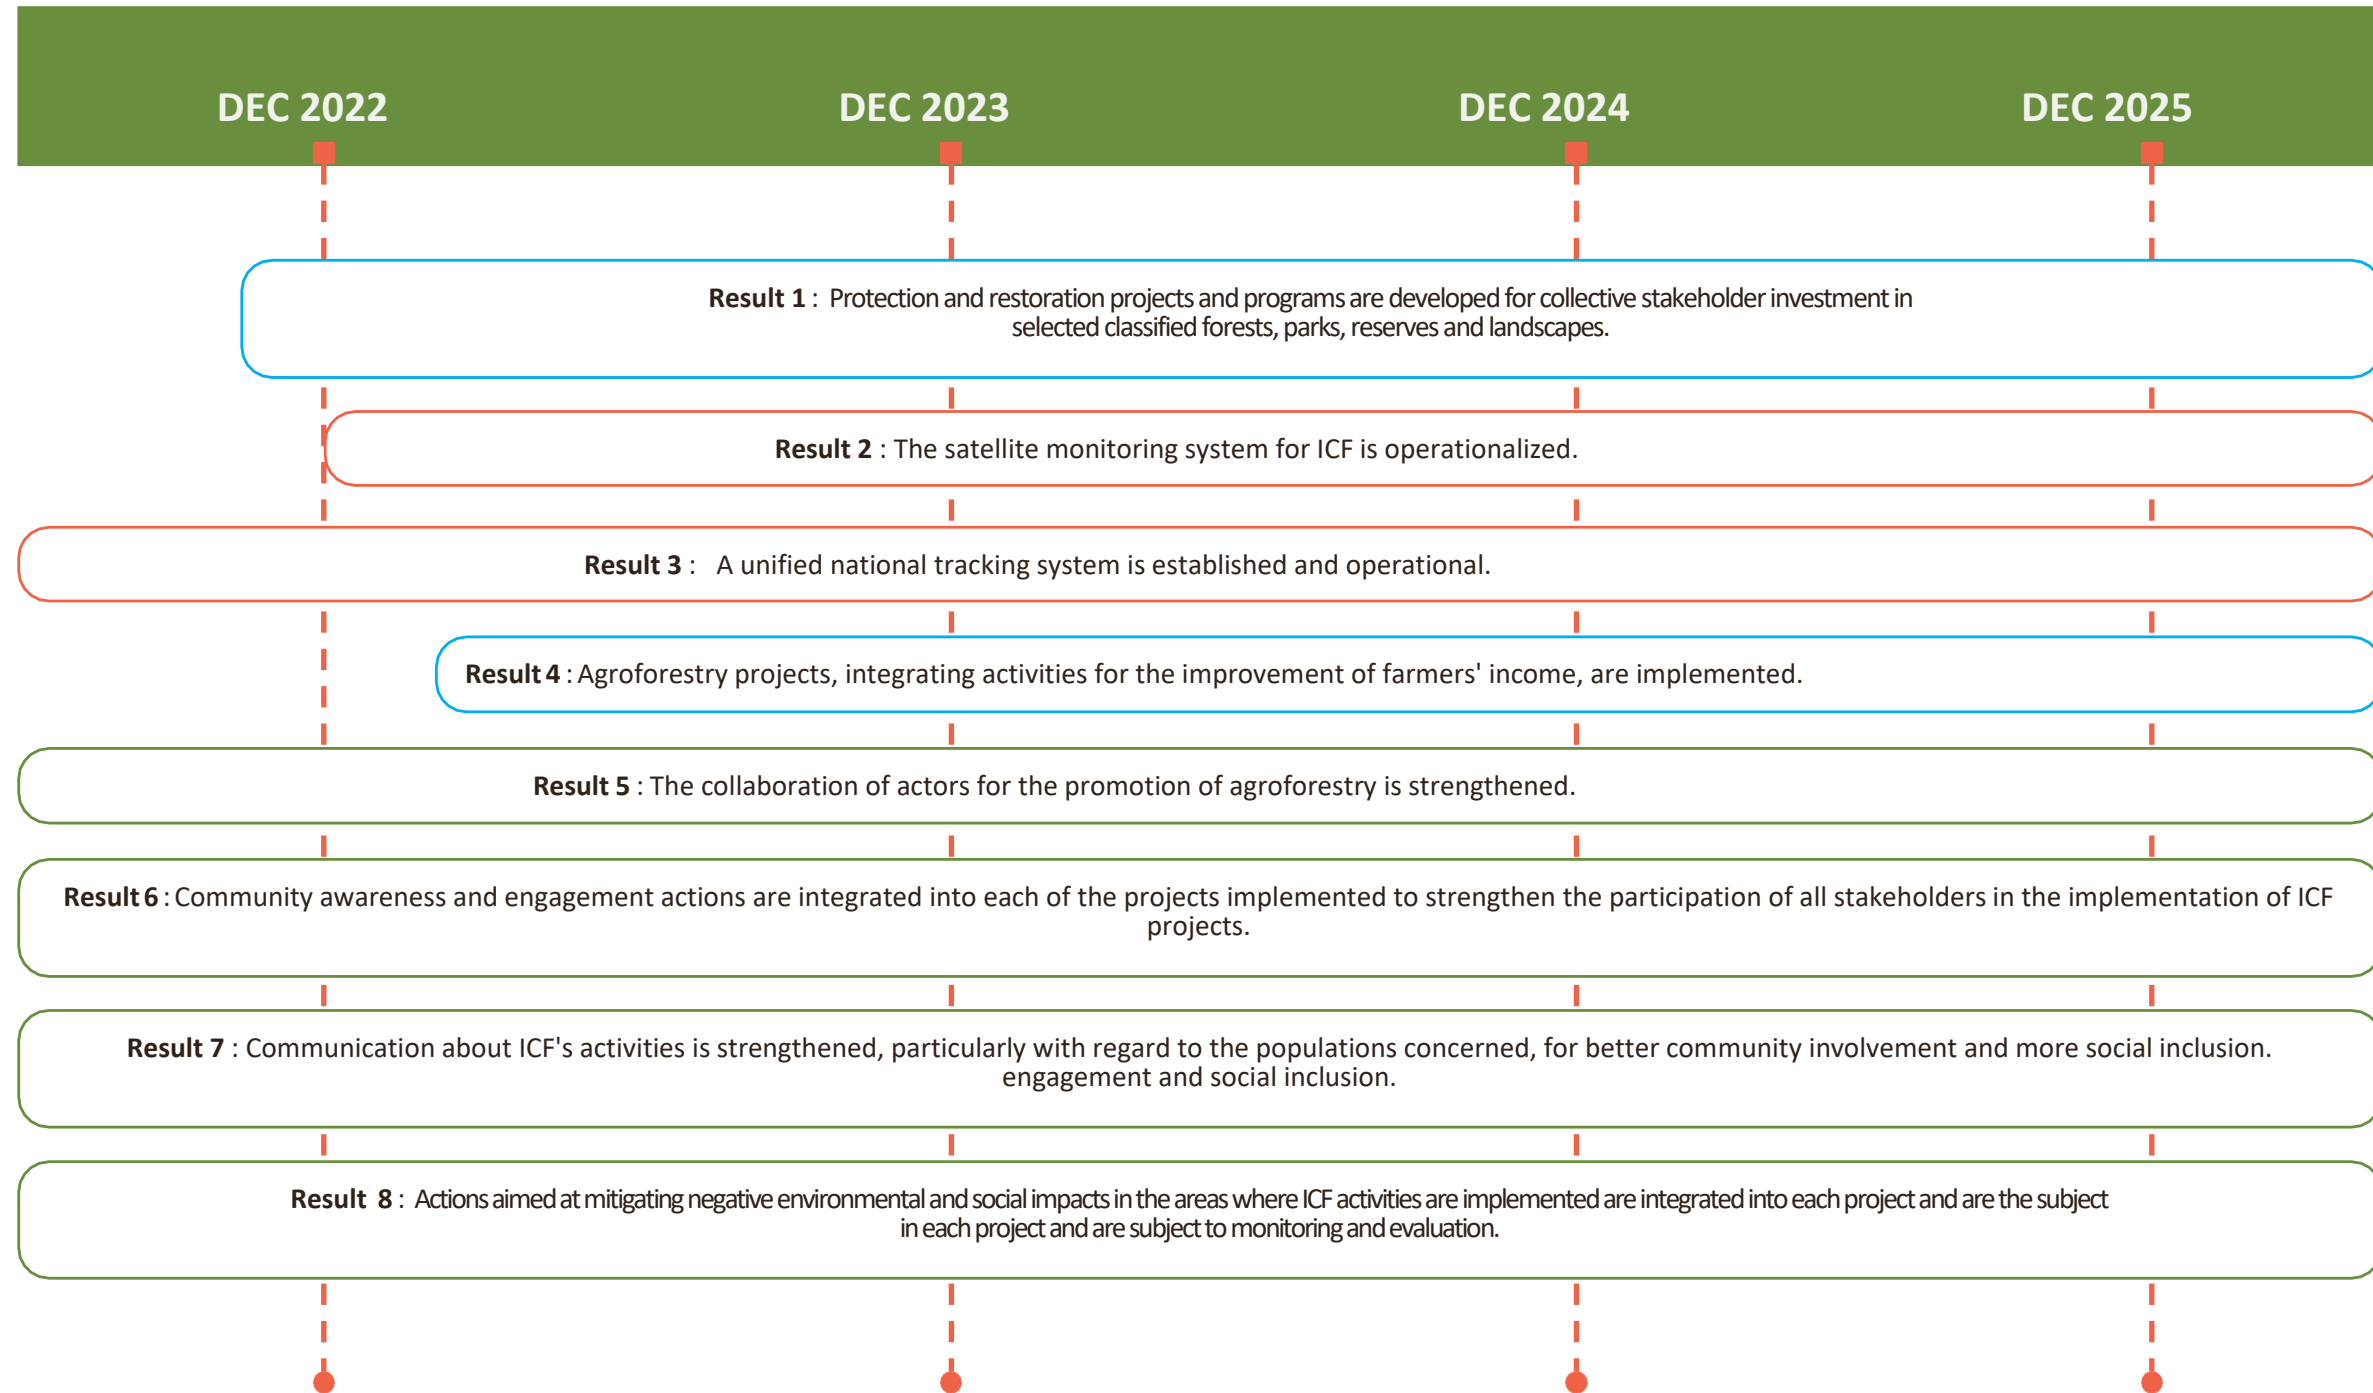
DEC 2022 DEC 2023 DEC 2024 DEC 2025

**Result 1** : Protection and restoration projects and programs are developed for collective stakeholder investment in selected classified forests, parks, reserves and landscapes.

**Result 2** : The satellite monitoring system for ICF is operationalized.

**Result 3** : A unified national tracking system is established and operational.

**Result 4** : Agroforestry projects, integrating activities for the improvement of farmers' income, are implemented.

**Result 5** : The collaboration of actors for the promotion of agroforestry is strengthened.

**Result 6** : Community awareness and engagement actions are integrated into each of the projects implemented to strengthen the participation of all stakeholders in the implementation of ICF projects.

**Result 7** : Communication about ICF's activities is strengthened, particularly with regard to the populations concerned, for better community involvement and more social inclusion. engagement and social inclusion.

**Result 8** : Actions aimed at mitigating negative environmental and social impacts in the areas where ICF activities are implemented are integrated into each project and are the subject in each project and are subject to monitoring and evaluation.